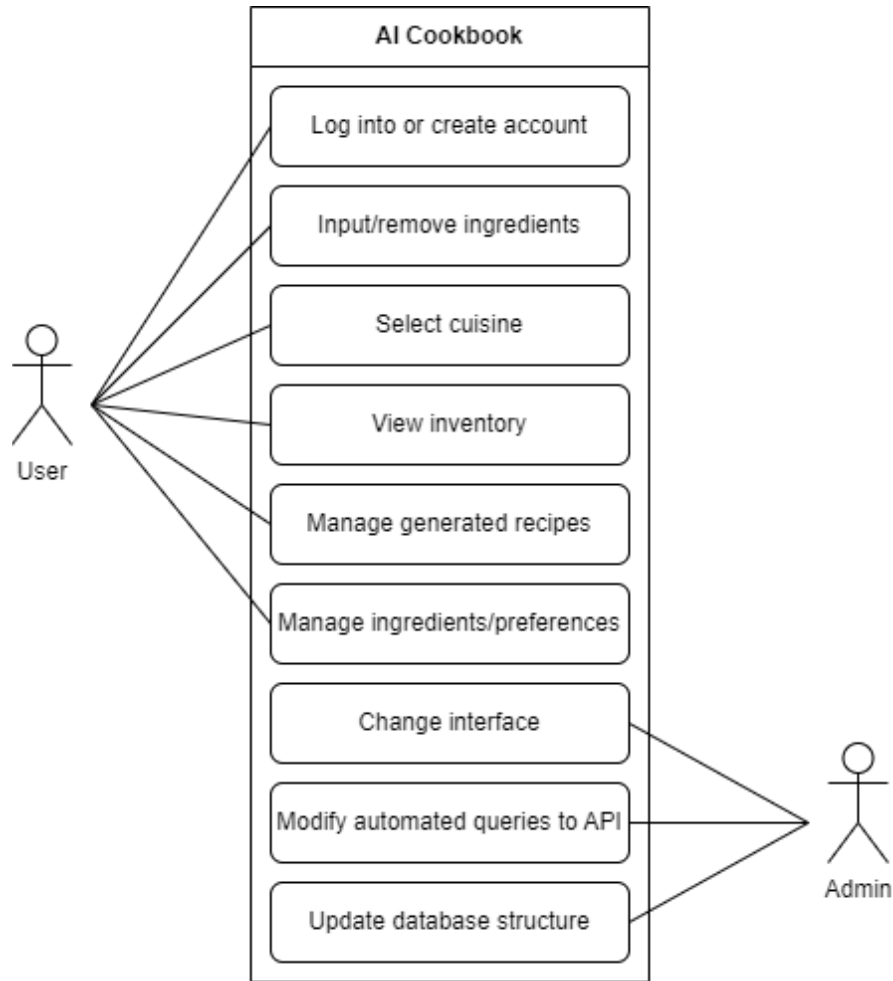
AI Cookbook

Log into or create account

Input/remove ingredients

Select cuisine

View inventory

Manage generated recipes

Manage ingredients/preferences

Change interface

Modify automated queries to API

Update database structure

User

Admin